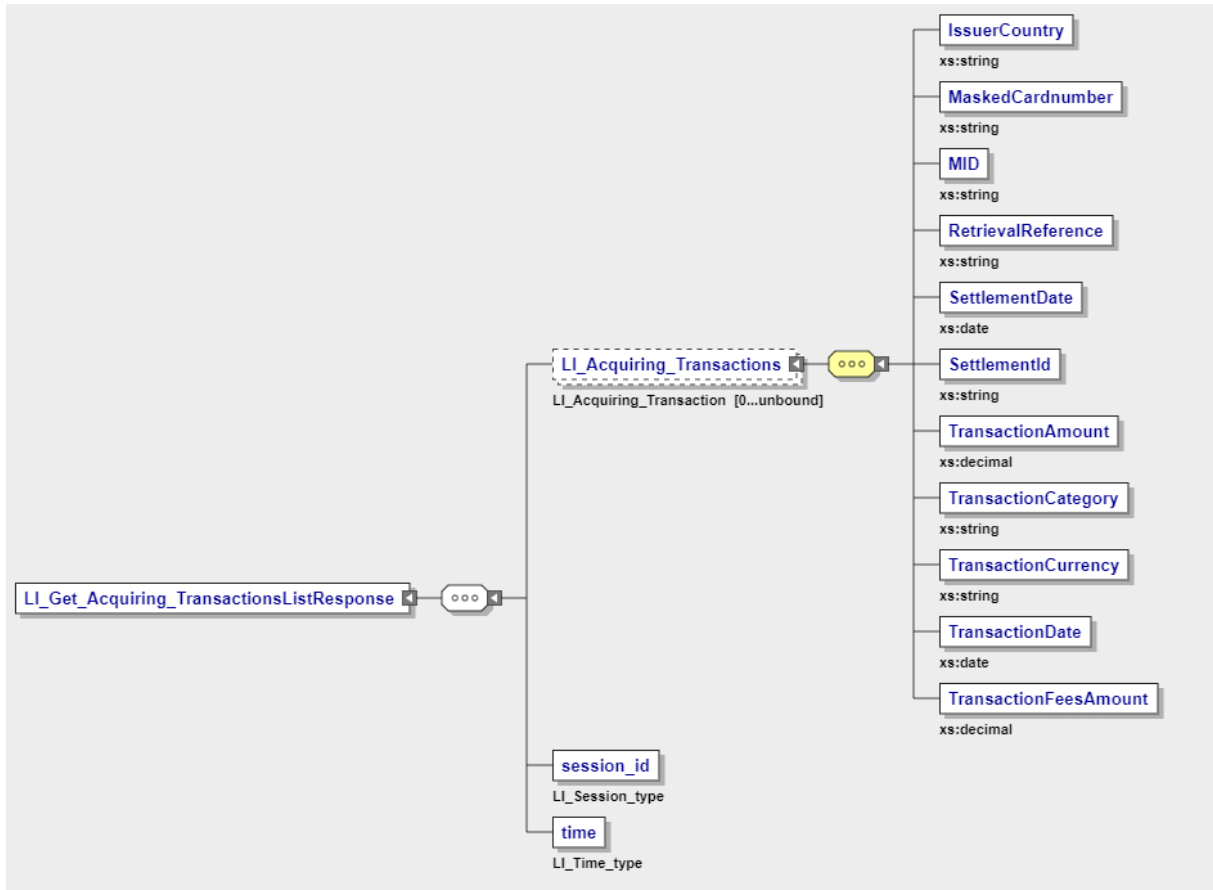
LI_Get_Acquiring_TransactionsListResponse

LI_Acquiring_Transactions
LI_Acquiring_Transaction [0...unbound]

IssuerCountry
xs:string

MaskedCardnumber
xs:string

MID
xs:string

RetrievalReference
xs:string

SettlementDate
xs:date

SettlementId
xs:string

TransactionAmount
xs:decimal

TransactionCategory
xs:string

TransactionCurrency
xs:string

TransactionDate
xs:date

TransactionFeesAmount
xs:decimal

session_id
LI_Session_type

time
LI_Time_type